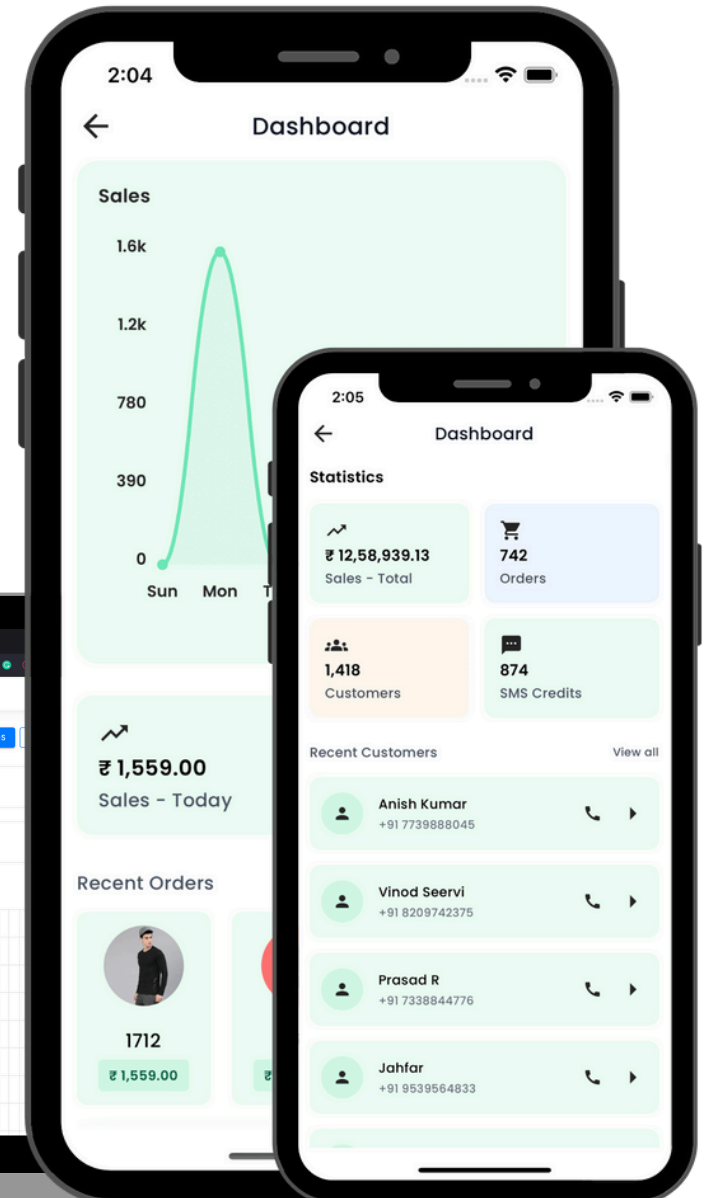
2:04

Dashboard

Sales

1.6k

1.2k

780

390

0

Sun Mon T

₹ 1,559.00

Sales - Today

Recent Orders

1712

₹ 1,559.00

2:05

Dashboard

Statistics

₹ 12,58,939.13

Sales - Total

742

Orders

1,418

Customers

874

SMS Credits

Recent Customers

View all

Anish Kumar

+91 7739888045

Vinod Seervi

+91 8209742375

Prasad R

+91 7338844776

Jahfar

+91 9539564833